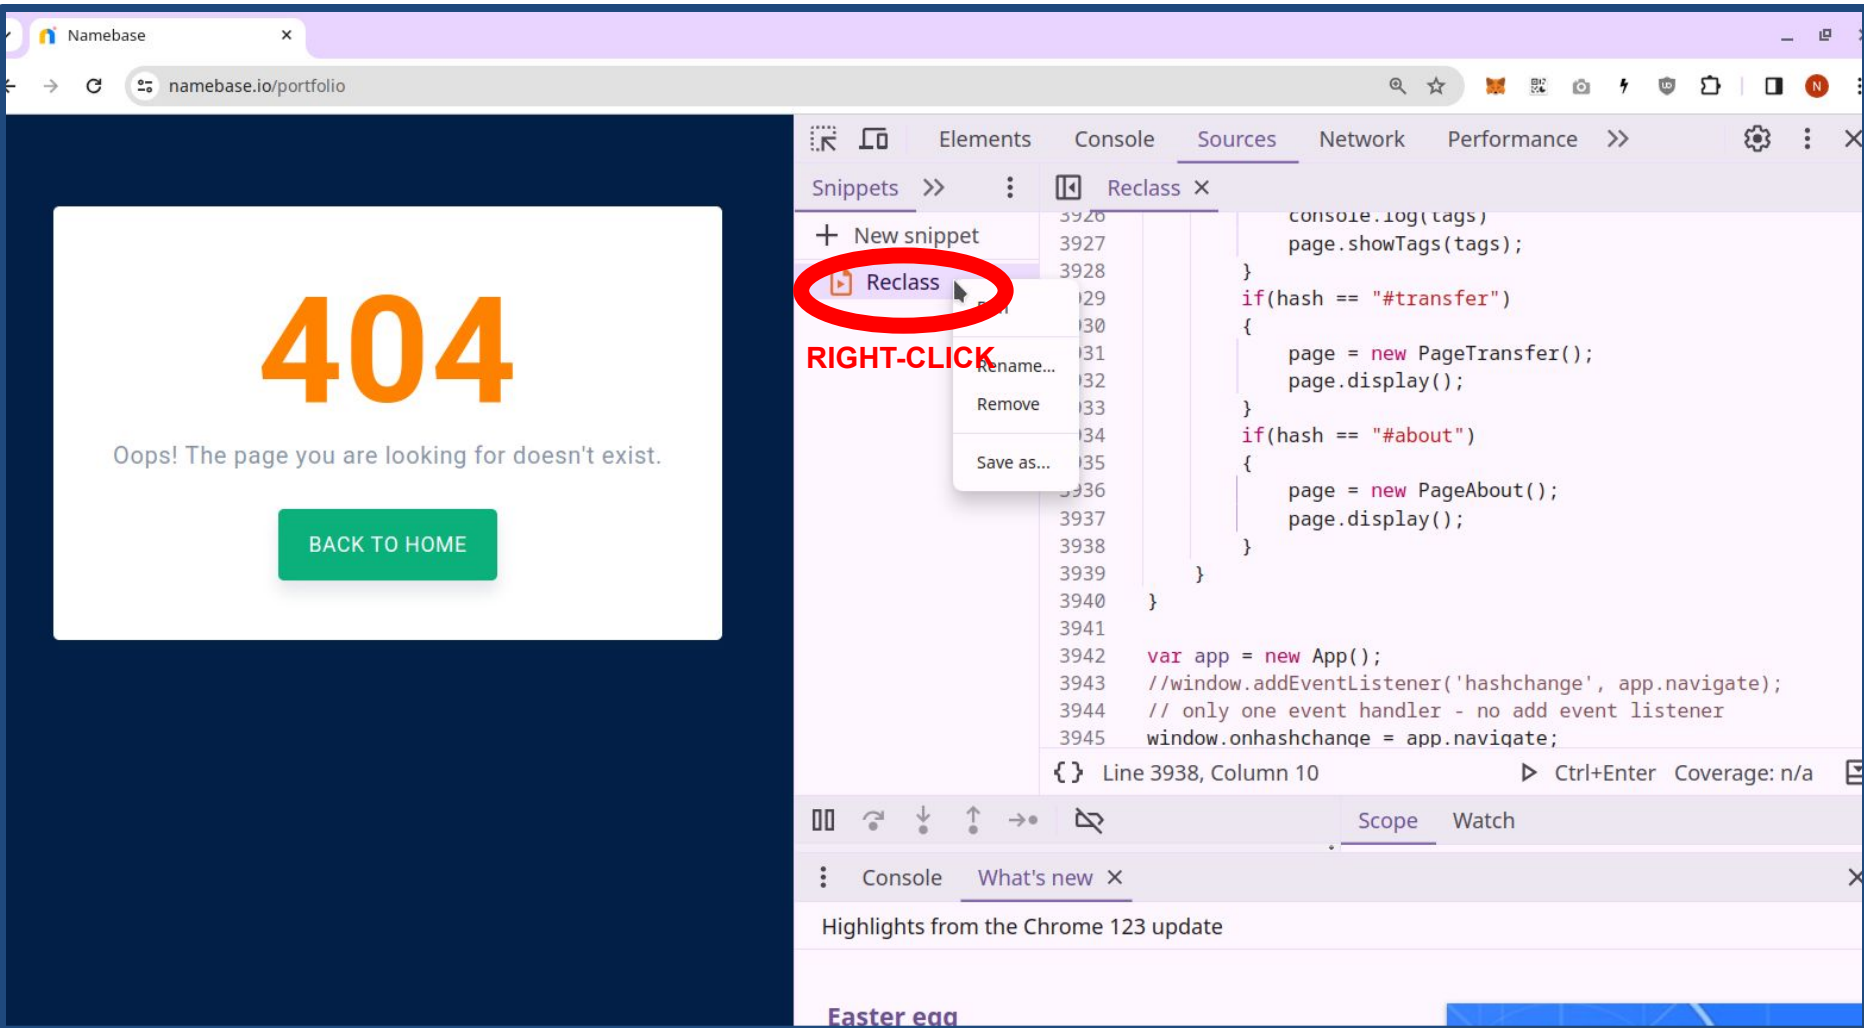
Namebase ×

namebase.io/portfolio

404

Oops! The page you are looking for doesn't exist.

BACK TO HOME

Elements Console Sources Network Performance »

Snippets »

Reclass ×

+ New snippet

Reclass

RIGHT-CLICK

Rename...

Remove

Save as...

3926 console.log(tags)
3927 page.showTags(tags);
3928 }
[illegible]29 if(hash == "#transfer")
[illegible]30 {
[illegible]31 page = new PageTransfer();
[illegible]32 page.display();
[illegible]33 }
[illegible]34 if(hash == "#about")
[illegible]35 {
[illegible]36 page = new PageAbout();
3937 page.display();
3938 }
3939 }
3940 }
3941
3942 var app = new App();
3943 //window.addEventListener('hashchange', app.navigate);
3944 // only one event handler - no add event listener
3945 window.onhashchange = app.navigate;

{} Line 3938, Column 10 Ctrl+Enter Coverage: n/a

Scope Watch

Console What's new ×

Highlights from the Chrome 123 update

Easter egg